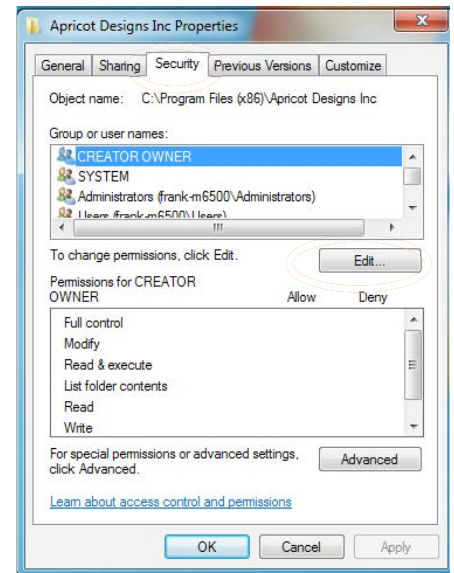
Apricot Designs Inc Properties

General | Sharing | Security | Previous Versions | Customize

Object name: C:\Program Files (x86)\Apricot Designs Inc

Group or user names:

CREATOR OWNER
SYSTEM
Administrators (frank-m6500\Administrators)
Users (frank-m6500\Users)

To change permissions, click Edit.

Edit...

Permissions for CREATOR OWNER | Allow | Deny

Full control
Modify
Read & execute
List folder contents
Read
Write

For special permissions or advanced settings, click Advanced.

Advanced

Learn about access control and permissions

OK | Cancel | Apply